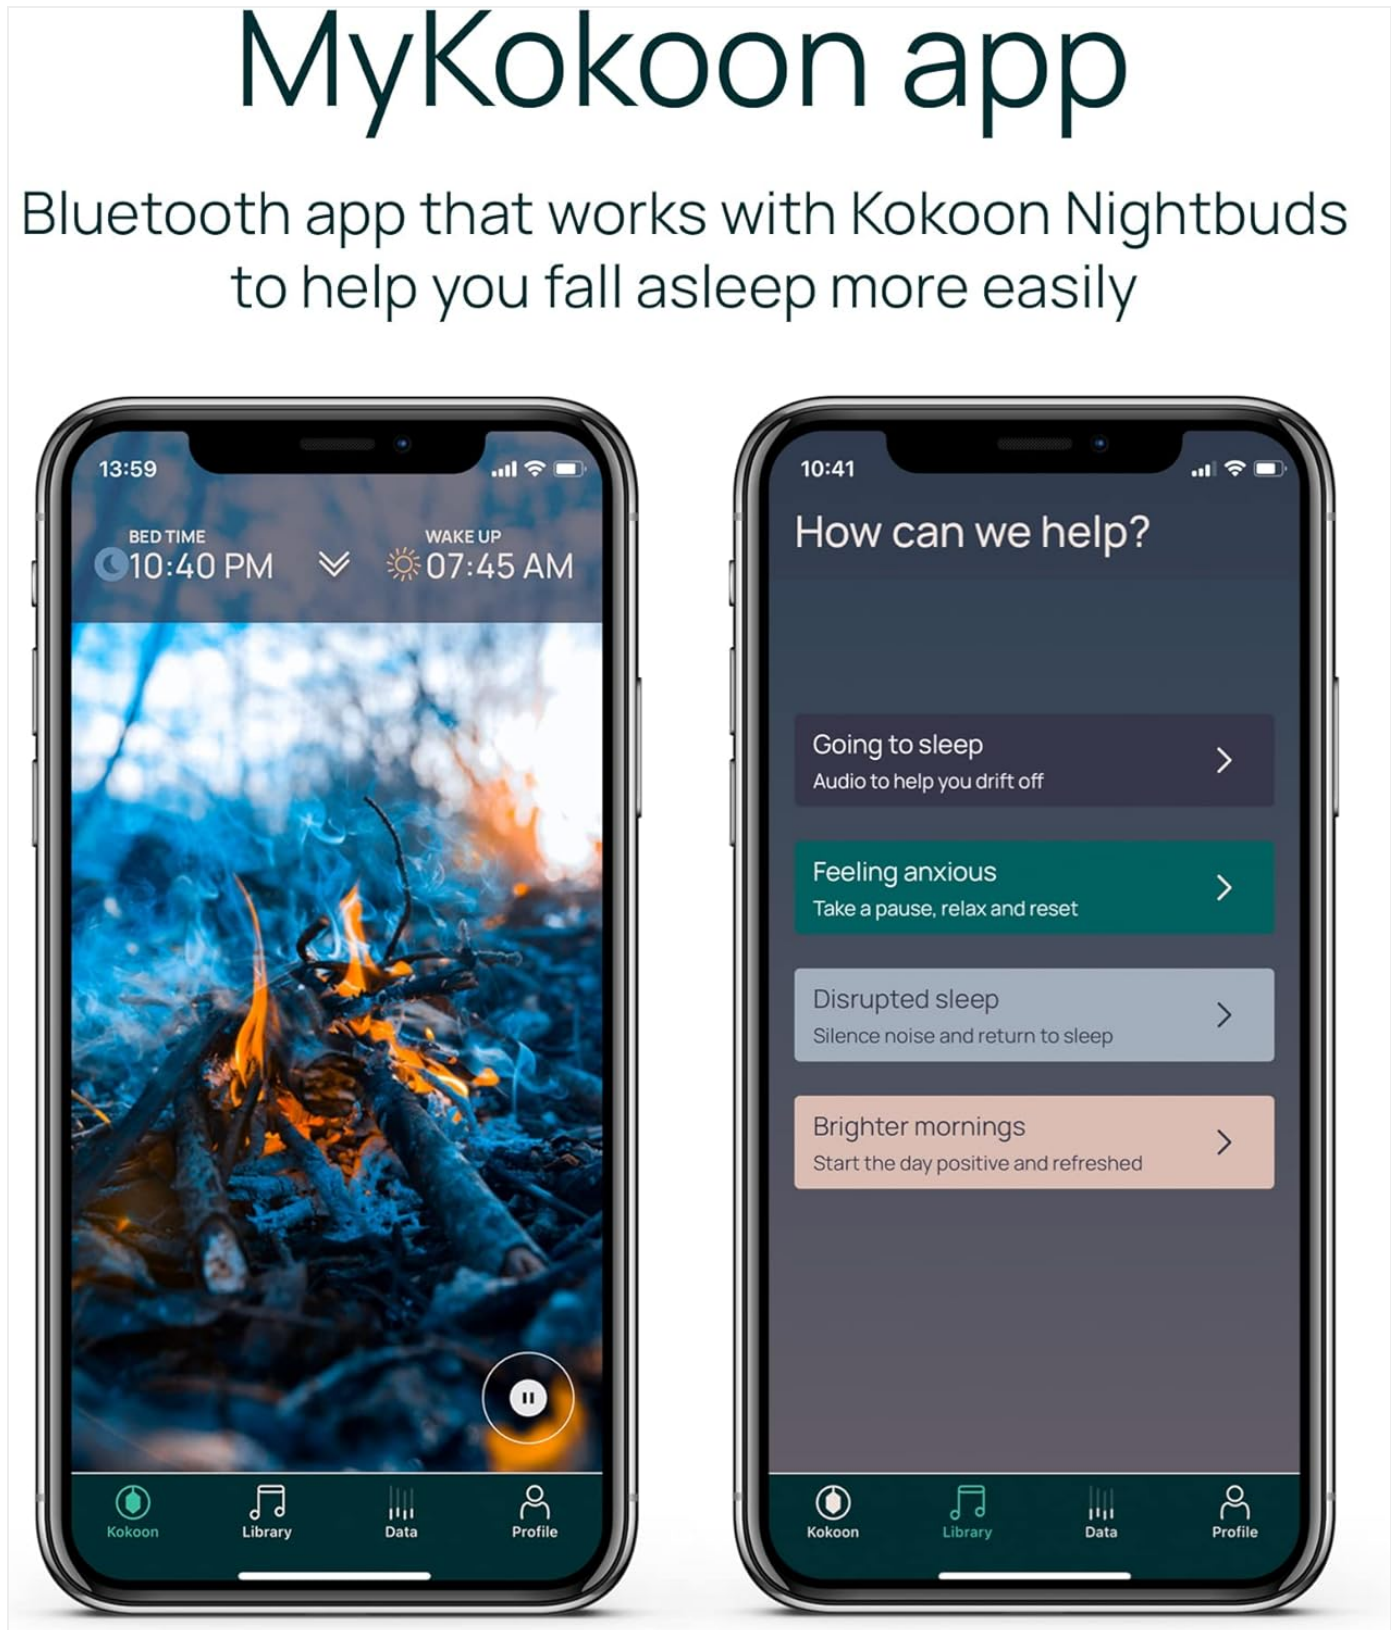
MyKokoon app

Bluetooth app that works with Kokoon Nightbuds to help you fall asleep more easily

13:59

BED TIME
10:40 PM

WAKE UP
07:45 AM

Kokoon
Library
Data
Profile

10:41

How can we help?

Going to sleep
Audio to help you drift off

Feeling anxious
Take a pause, relax and reset

Disrupted sleep
Silence noise and return to sleep

Brighter mornings
Start the day positive and refreshed

Kokoon
Library
Data
Profile